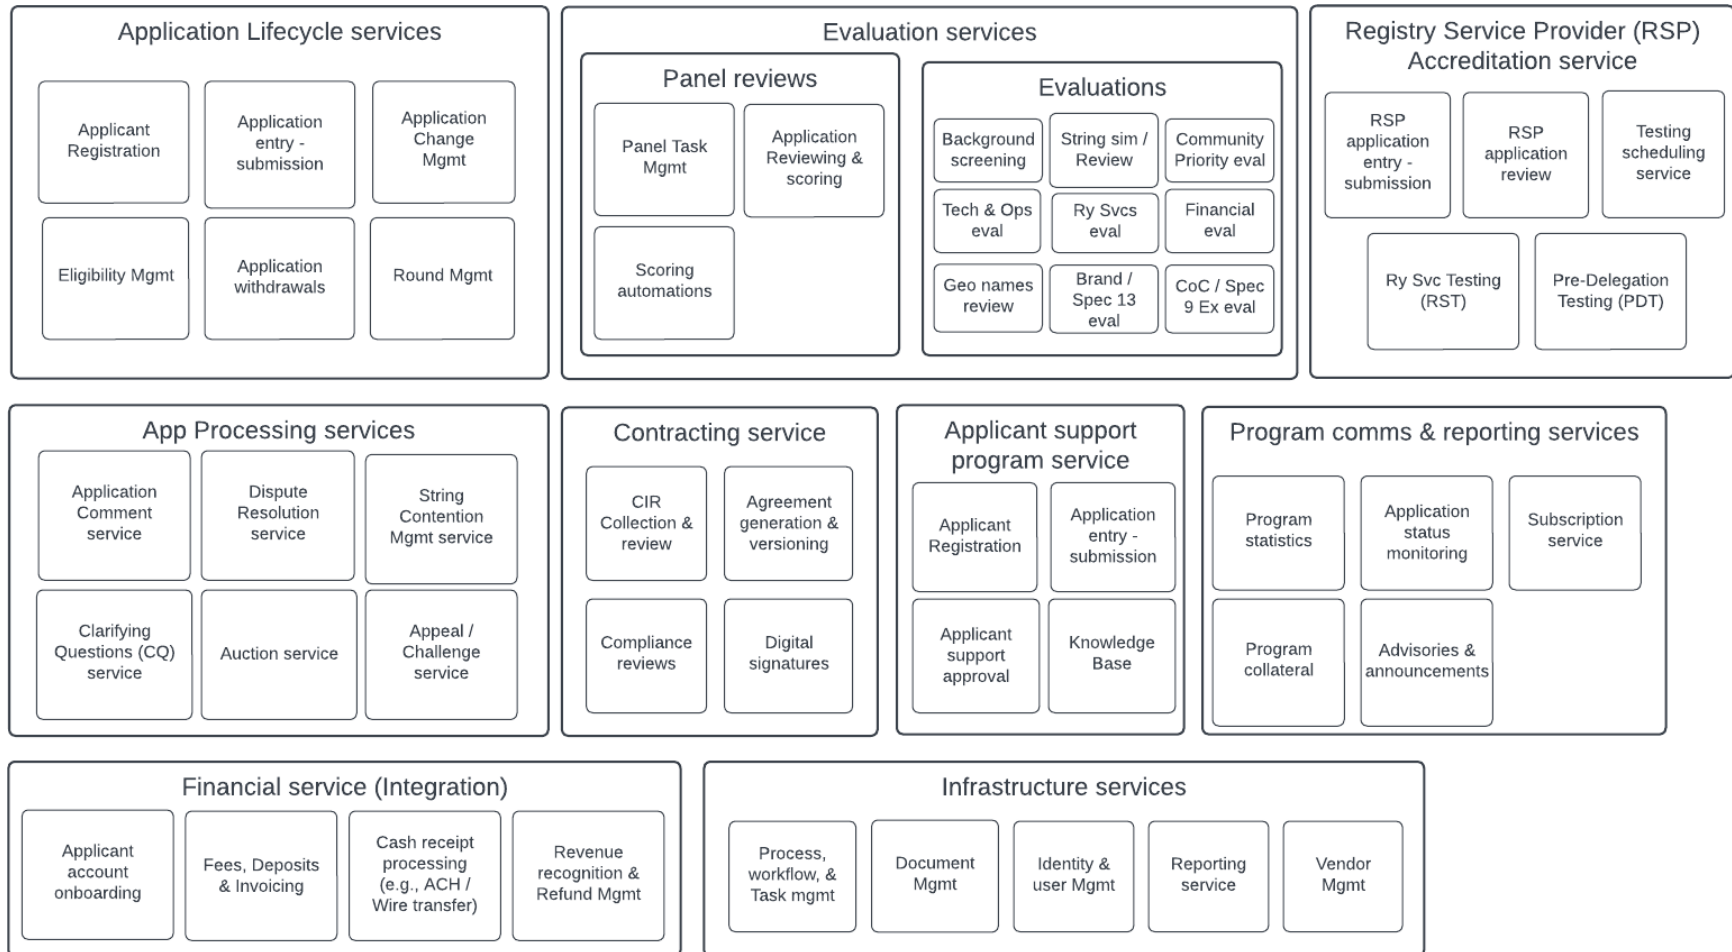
Application Lifecycle services

Applicant Registration

Application entry - submission

Application Change Mgmt

Eligibility Mgmt

Application withdrawals

Round Mgmt

Evaluation services

Panel reviews

Panel Task Mgmt

Application Reviewing & scoring

Scoring automations

Evaluations

Background screening

String sim / Review

Community Priority eval

Tech & Ops eval

Ry Svcs eval

Financial eval

Geo names review

Brand / Spec 13 eval

CoC / Spec 9 Ex eval

Registry Service Provider (RSP) Accreditation service

RSP application entry - submission

RSP application review

Testing scheduling service

Ry Svc Testing (RST)

Pre-Delegation Testing (PDT)

App Processing services

Application Comment service

Dispute Resolution service

String Contention Mgmt service

Clarifying Questions (CQ) service

Auction service

Appeal / Challenge service

Contracting service

CIR Collection & review

Agreement generation & versioning

Compliance reviews

Digital signatures

Applicant support program service

Applicant Registration

Application entry - submission

Applicant support approval

Knowledge Base

Program comms & reporting services

Program statistics

Application status monitoring

Subscription service

Program collateral

Advisories & announcements

Financial service (Integration)

Applicant account onboarding

Fees, Deposits & Invoicing

Cash receipt processing (e.g., ACH / Wire transfer)

Revenue recognition & Refund Mgmt

Infrastructure services

Process, workflow, & Task mgmt

Document Mgmt

Identity & user Mgmt

Reporting service

Vendor Mgmt